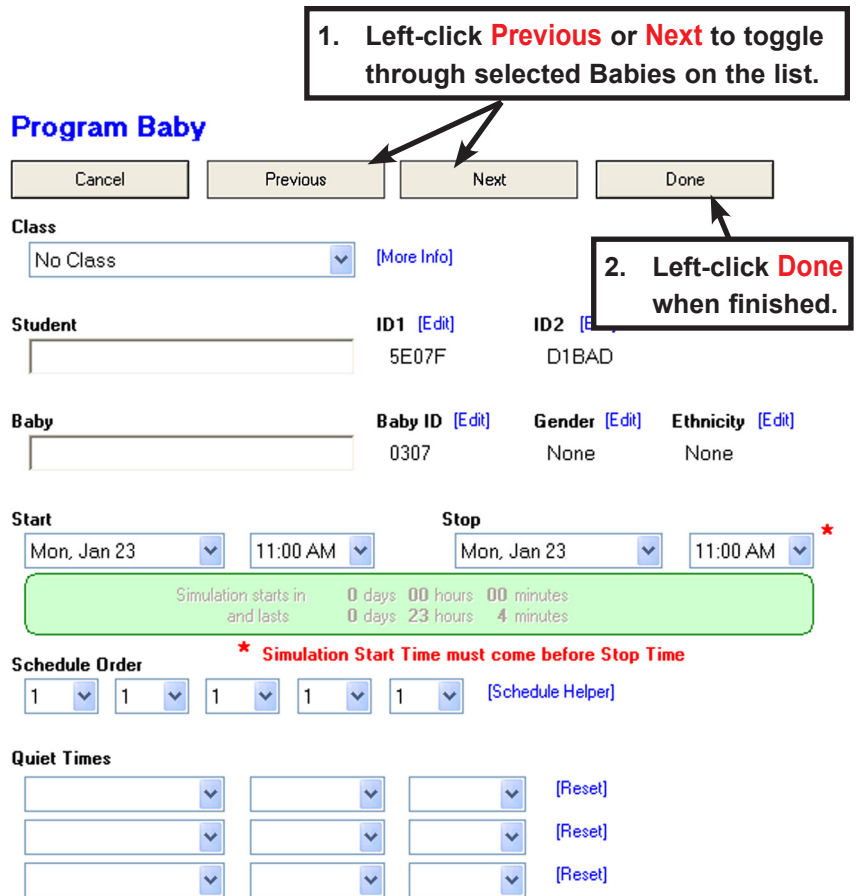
1. Left-click Previous or Next to toggle through selected Babies on the list.

Program Baby

Cancel Previous Next Done

Class

No Class [More Info]

2. Left-click Done when finished.

Student

ID1 [Edit] ID2 [Edit]

5E07F D1BAD

Baby

Baby ID [Edit] Gender [Edit] Ethnicity [Edit]

0307 None None

Start

Mon, Jan 23 11:00 AM

Stop

Mon, Jan 23 11:00 AM *

Simulation starts in 0 days 00 hours 00 minutes
and lasts 0 days 23 hours 4 minutes

* Simulation Start Time must come before Stop Time

Schedule Order

1 1 1 1 1 [Schedule Helper]

Quiet Times

[Reset]

[Reset]

[Reset]